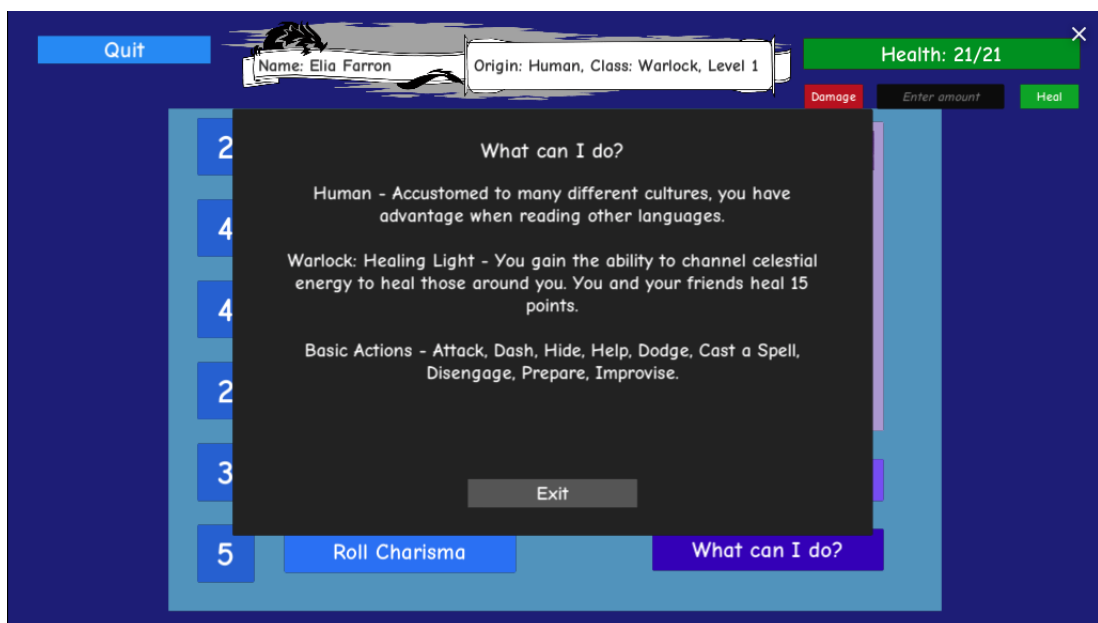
Quit

Name: Elia Farron

Origin: Human, Class: Warlock, Level 1

×

Health: 21/21

Damage

Enter amount

Heal

2

4

4

2

3

5

What can I do?

Human - Accustomed to many different cultures, you have advantage when reading other languages.

Warlock: Healing Light - You gain the ability to channel celestial energy to heal those around you. You and your friends heal 15 points.

Basic Actions - Attack, Dash, Hide, Help, Dodge, Cast a Spell, Disengage, Prepare, Improvise.

Exit

Roll Charisma

What can I do?